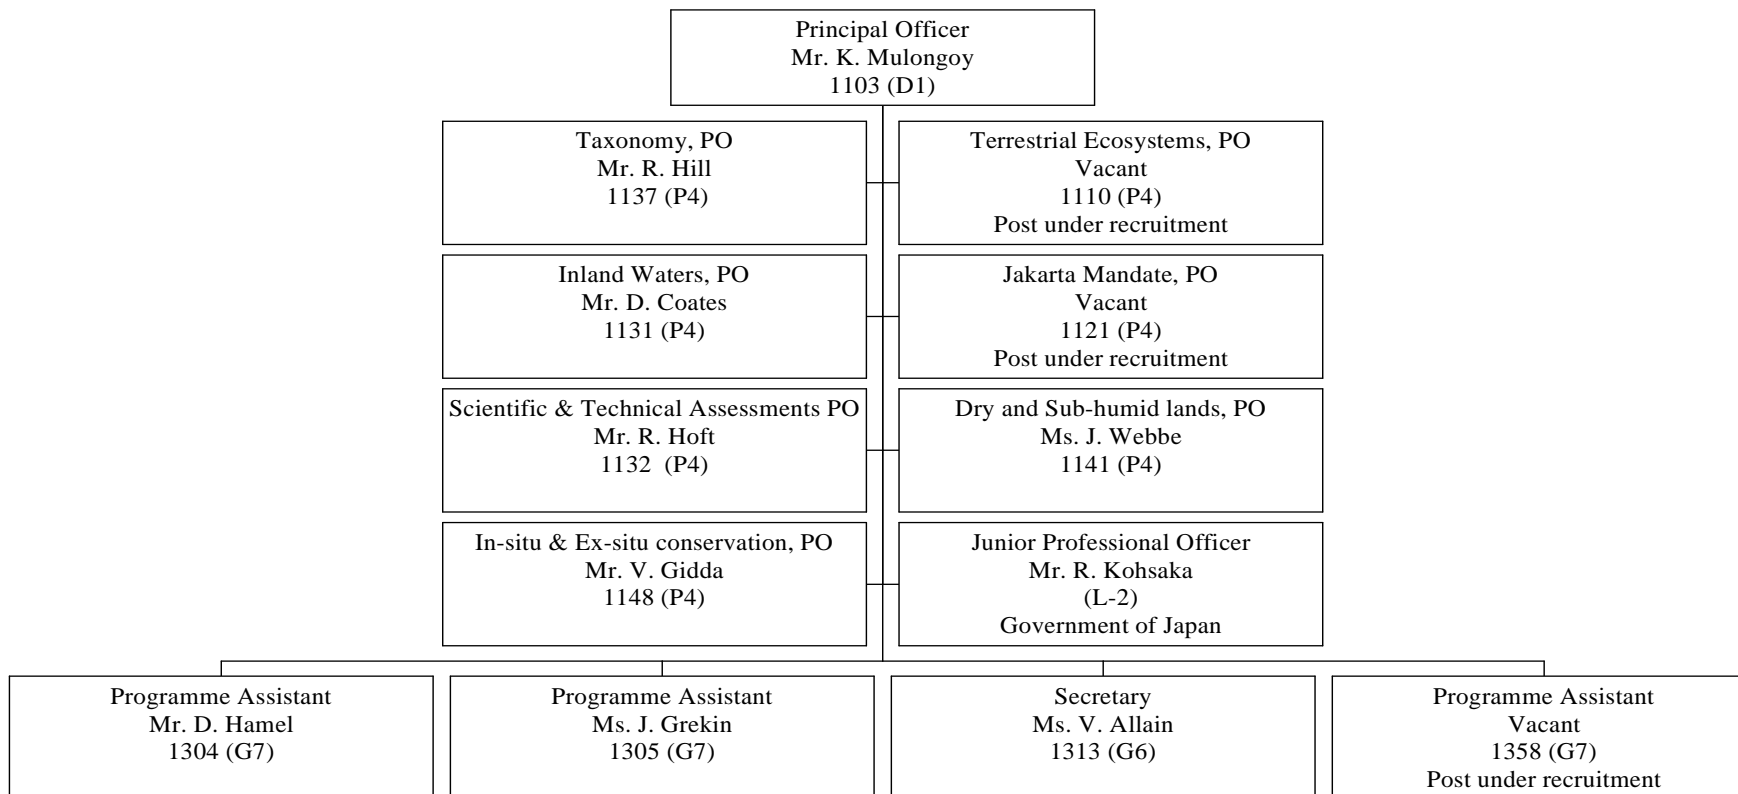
Principal Officer
Mr. K. Mulongoy
1103 (D1)

Taxonomy, PO
Mr. R. Hill
1137 (P4)

Terrestrial Ecosystems, PO
Vacant
1110 (P4)
Post under recruitment

Inland Waters, PO
Mr. D. Coates
1131 (P4)

Jakarta Mandate, PO
Vacant
1121 (P4)
Post under recruitment

Scientific & Technical Assessments PO
Mr. R. Hoft
1132 (P4)

Dry and Sub-humid lands, PO
Ms. J. Webbe
1141 (P4)

In-situ & Ex-situ conservation, PO
Mr. V. Gidda
1148 (P4)

Junior Professional Officer
Mr. R. Kohsaka
(L-2)
Government of Japan

Programme Assistant
Mr. D. Hamel
1304 (G7)

Programme Assistant
Ms. J. Grekin
1305 (G7)

Secretary
Ms. V. Allain
1313 (G6)

Programme Assistant
Vacant
1358 (G7)
Post under recruitment